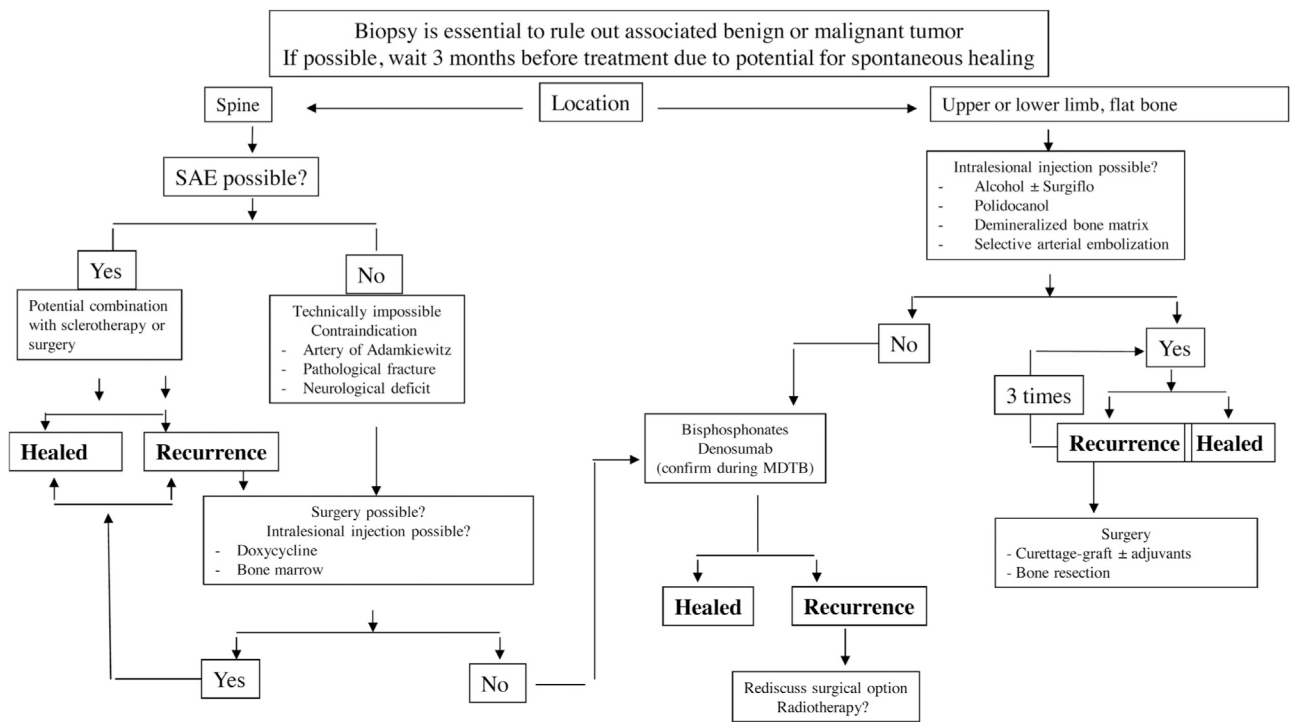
Biopsy is essential to rule out associated benign or malignant tumor
If possible, wait 3 months before treatment due to potential for spontaneous healing

Spine

Location

Upper or lower limb, flat bone

SAE possible?

Yes

Potential combination with sclerotherapy or surgery

No

Technically impossible
Contraindication
- Artery of Adamkiewitz
- Pathological fracture
- Neurological deficit

Healed

Recurrence

Surgery possible?
Intralesional injection possible?
- Doxycycline
- Bone marrow

Yes

No

Intralesional injection possible?
- Alcohol ± Surgiflo
- Polidocanol
- Demineralized bone matrix
- Selective arterial embolization

No

Yes

3 times

Recurrence

Healed

Bisphosphonates
Denosumab
(confirm during MDTB)

Healed

Recurrence

Rediscuss surgical option
Radiotherapy?

Surgery
- Curettage-graft ± adjuvants
- Bone resection